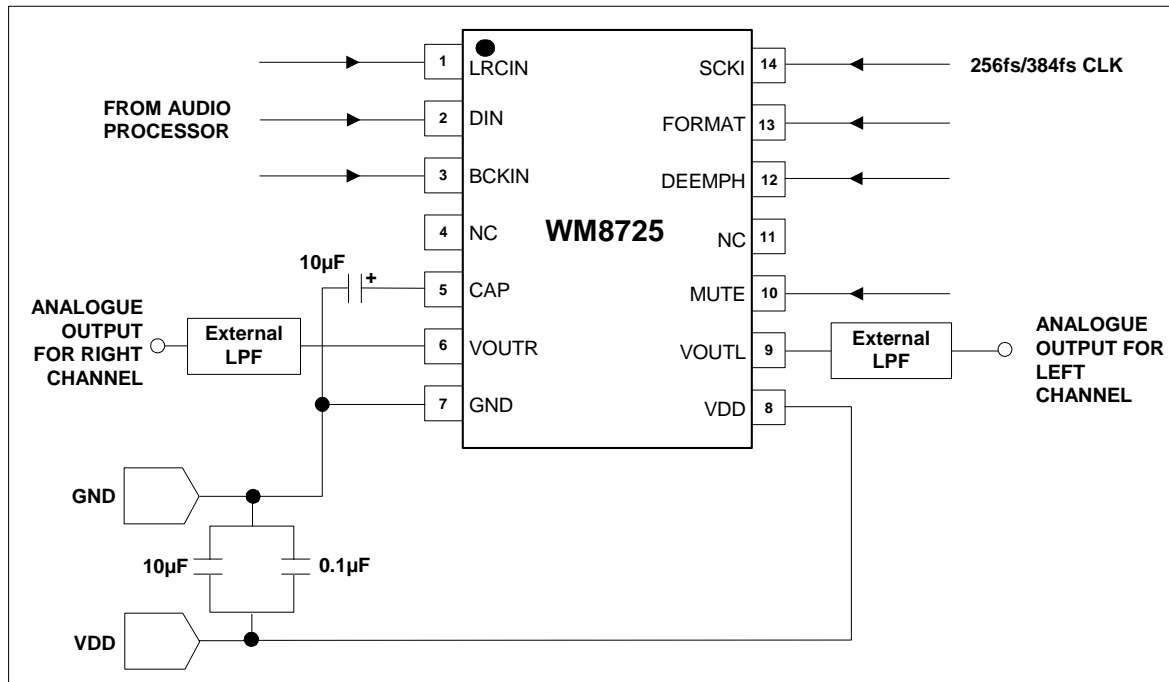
FROM AUDIO PROCESSOR

1 LRCIN
2 DIN
3 BCKIN
4 NC
5 CAP
6 VOUTR
7 GND

WM8725

14 SCKI
13 FORMAT
12 DEEMPH
11 NC
10 MUTE
9 VOUTL
8 VDD

256fs/384fs CLK

10µF
+

ANALOGUE OUTPUT FOR RIGHT CHANNEL

External LPF

External LPF

ANALOGUE OUTPUT FOR LEFT CHANNEL

GND

10µF
0.1µF

VDD